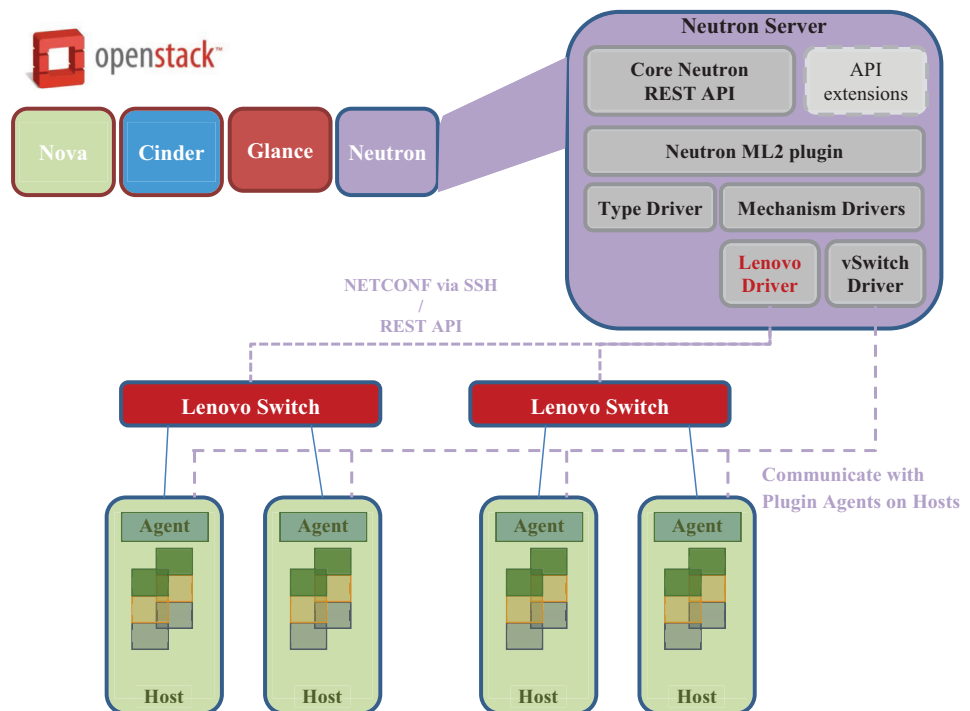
openstack™

Nova

Cinder

Glance

Neutron

Neutron Server

Core Neutron REST API

API extensions

Neutron ML2 plugin

Type Driver

Mechanism Drivers

Lenovo Driver

vSwitch Driver

NETCONF via SSH / REST API

Lenovo Switch

Lenovo Switch

Communicate with Plugin Agents on Hosts

Agent

Agent

Agent

Agent

Host

Host

Host

Host